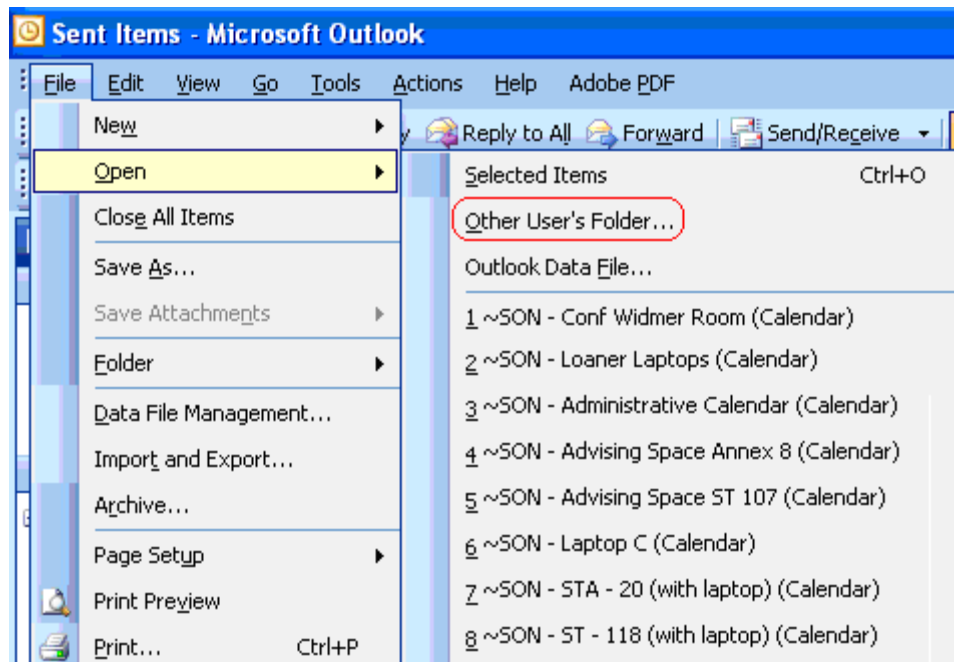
Sent Items - Microsoft Outlook

File Edit View Go Tools Actions Help Adobe PDF

y Reply to All Forward Send/Receive

New
Open
Close All Items
Save As...
Save Attachments
Folder
Data File Management...
Import and Export...
Archive...
Page Setup
Print Preview
Print... Ctrl+P

Selected Items Ctrl+O
Other User's Folder...
Outlook Data File...
1 ~SON - Conf Widmer Room (Calendar)
2 ~SON - Loaner Laptops (Calendar)
3 ~SON - Administrative Calendar (Calendar)
4 ~SON - Advising Space Annex 8 (Calendar)
5 ~SON - Advising Space ST 107 (Calendar)
6 ~SON - Laptop C (Calendar)
7 ~SON - STA - 20 (with laptop) (Calendar)
8 ~SON - ST - 118 (with laptop) (Calendar)